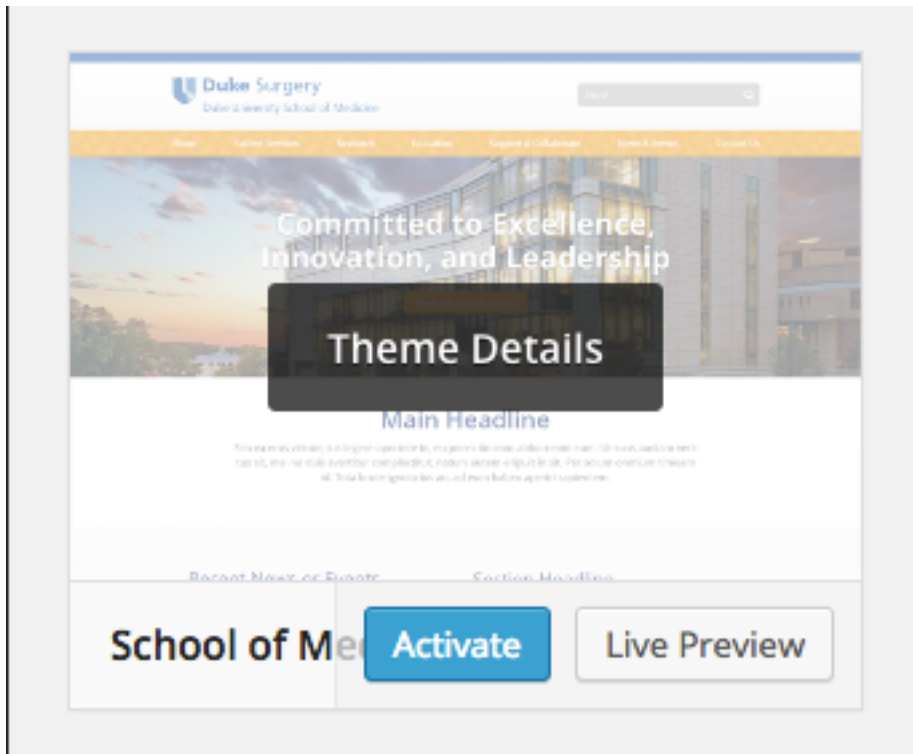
Duke Surgery
Duke University School of Medicine

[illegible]

About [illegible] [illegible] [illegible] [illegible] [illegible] Contact Us

Committed to Excellence, Innovation, and Leadership

Theme Details

Main Headline

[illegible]

Recent News or Events Section Headline

School of Me

Activate

Live Preview